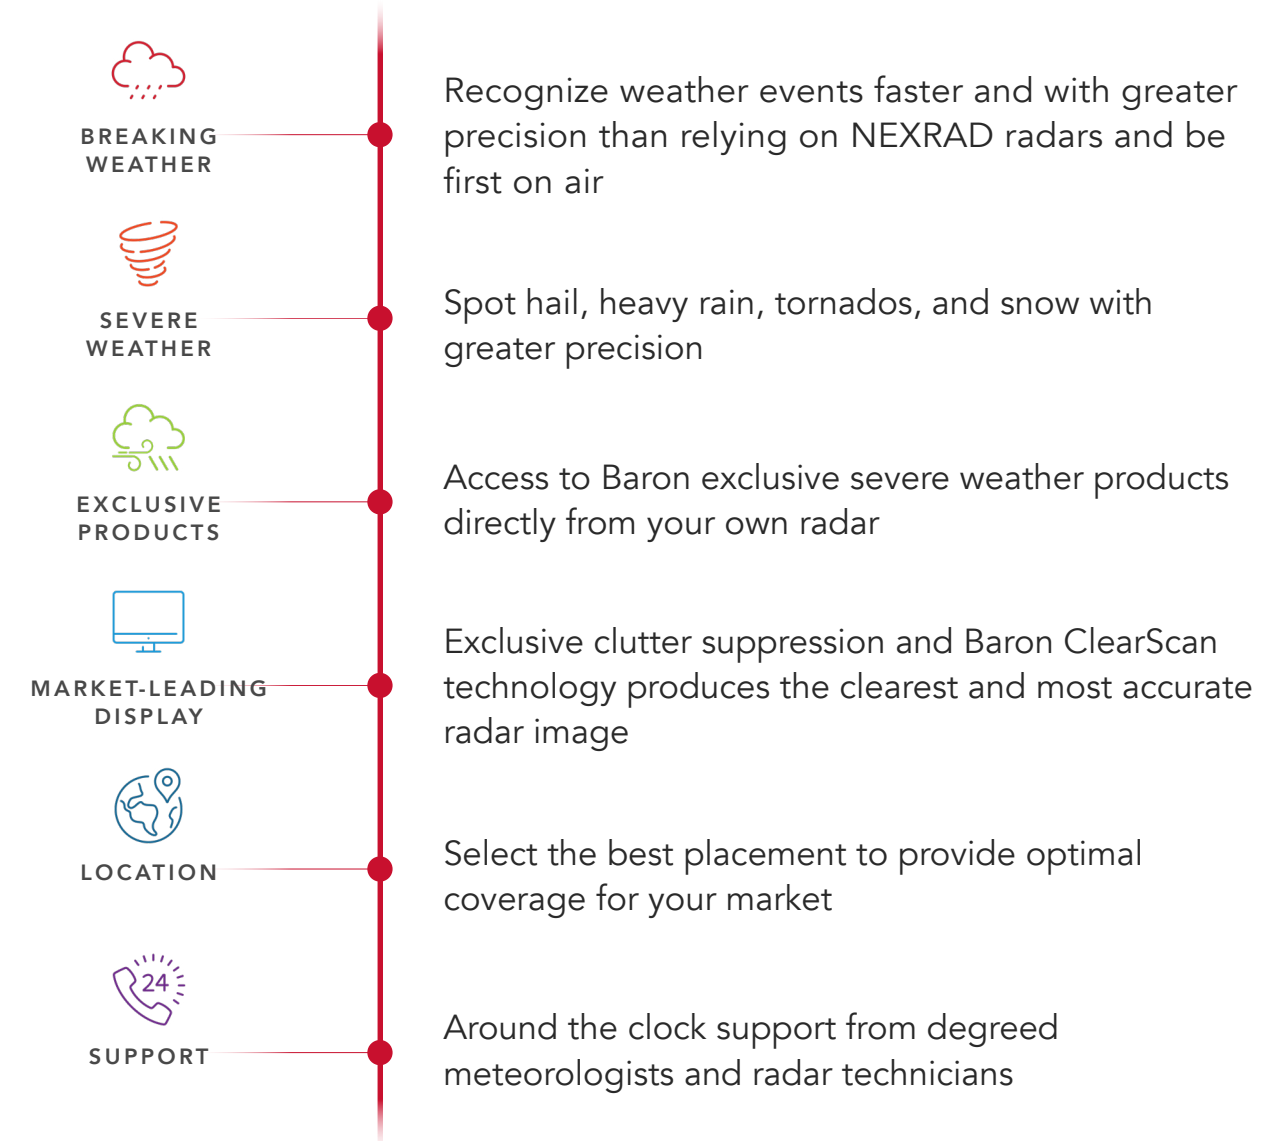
BREAKING WEATHER

Recognize weather events faster and with greater precision than relying on NEXRAD radars and be first on air

SEVERE WEATHER

Spot hail, heavy rain, tornados, and snow with greater precision

EXCLUSIVE PRODUCTS

Access to Baron exclusive severe weather products directly from your own radar

MARKET-LEADING DISPLAY

Exclusive clutter suppression and Baron ClearScan technology produces the clearest and most accurate radar image

LOCATION

Select the best placement to provide optimal coverage for your market

24

SUPPORT

Around the clock support from degreed meteorologists and radar technicians